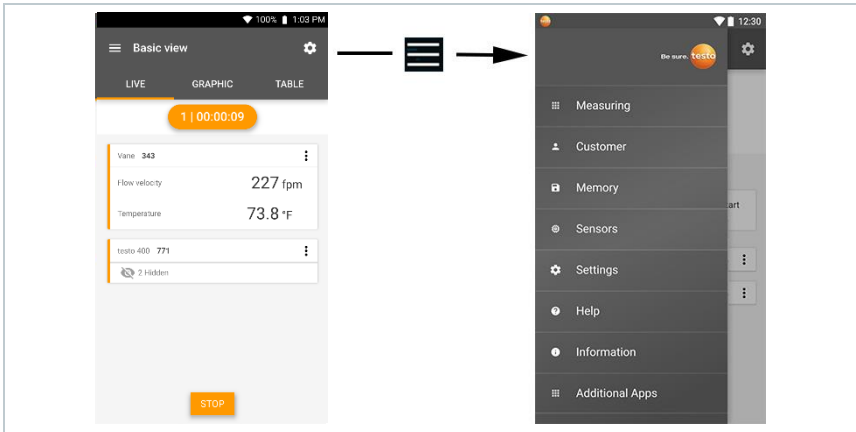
100% 1:03 PM

Basic view

LIVE GRAPHIC TABLE

1 | 00:00:09

Vane 343

Flow velocity 227 fpm

Temperature 73.8 °F

testo 400 771

2 Hidden

STOP

12:30

Be sure. testo

Measuring

Customer

Memory

Sensors

Settings

Help

Information

Additional Apps

art